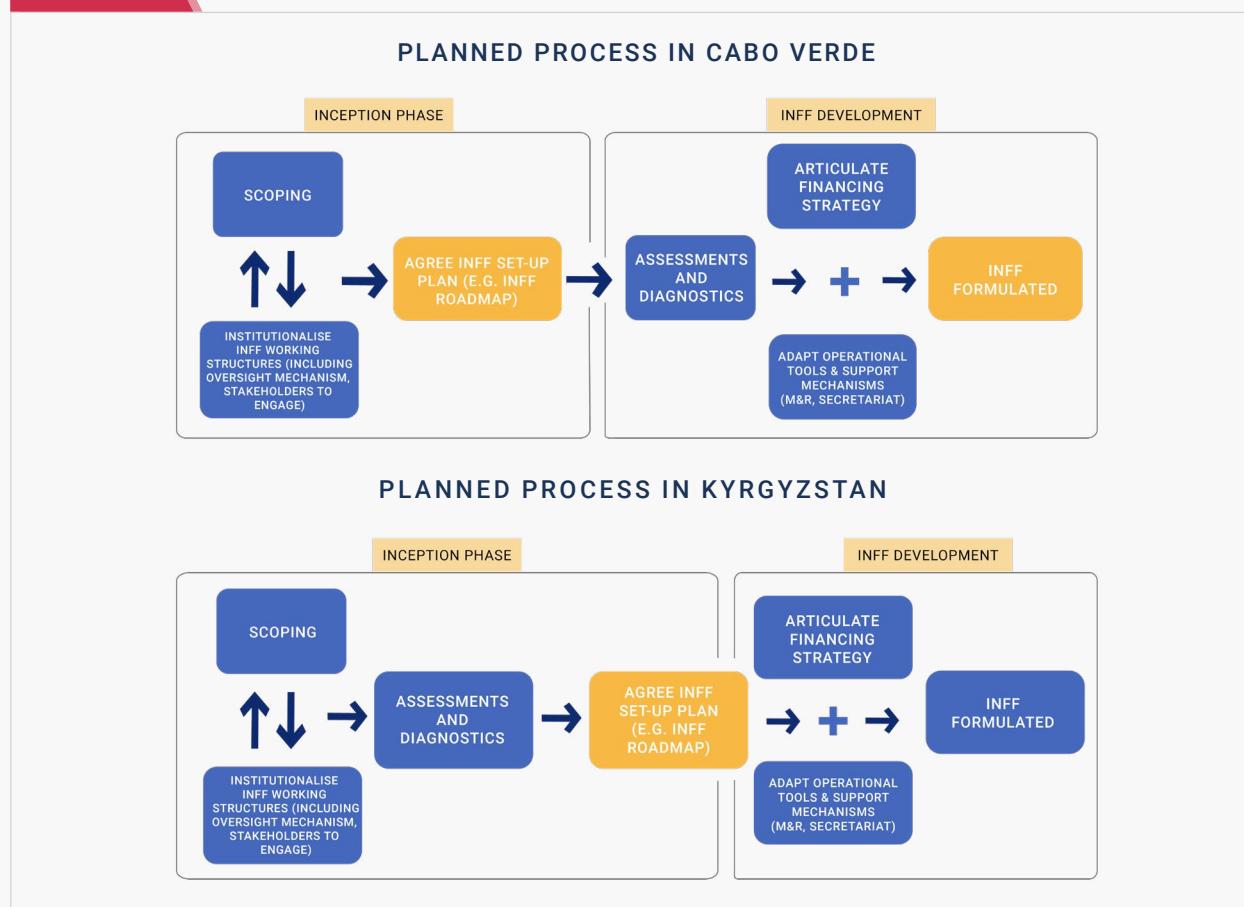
PLANNED PROCESS IN CABO VERDE

INCEPTION PHASE

SCOPING

INSTITUTIONALISE INFF WORKING STRUCTURES (INCLUDING OVERSIGHT MECHANISM, STAKEHOLDERS TO ENGAGE)

AGREE INFF SET-UP PLAN (E.G. INFF ROADMAP)

INFF DEVELOPMENT

ASSESSMENTS AND DIAGNOSTICS

ARTICULATE FINANCING STRATEGY

ADAPT OPERATIONAL TOOLS & SUPPORT MECHANISMS (M&R, SECRETARIAT)

INFF FORMULATED

PLANNED PROCESS IN KYRGYZSTAN

INCEPTION PHASE

SCOPING

INSTITUTIONALISE INFF WORKING STRUCTURES (INCLUDING OVERSIGHT MECHANISM, STAKEHOLDERS TO ENGAGE)

ASSESSMENTS AND DIAGNOSTICS

AGREE INFF SET-UP PLAN (E.G. INFF ROADMAP)

INFF DEVELOPMENT

ARTICULATE FINANCING STRATEGY

ADAPT OPERATIONAL TOOLS & SUPPORT MECHANISMS (M&R, SECRETARIAT)

INFF FORMULATED